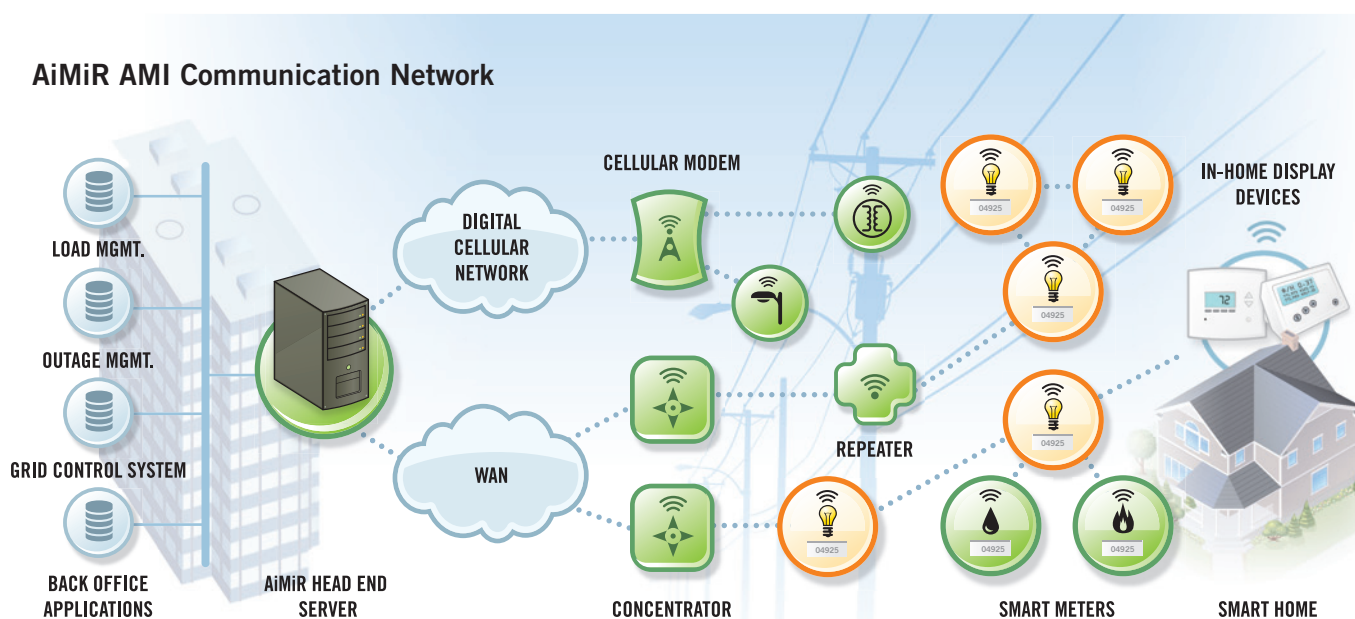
AiMiR AMI Communication Network

LOAD MGMT.

OUTAGE MGMT.

GRID CONTROL SYSTEM

BACK OFFICE APPLICATIONS

AiMiR HEAD END SERVER

DIGITAL CELLULAR NETWORK

WAN

CELLULAR MODEM

CONCENTRATOR

REPEATER

04925

04925

04925

04925

04925

04925

04925

IN-HOME DISPLAY DEVICES

72

SMART METERS

SMART HOME